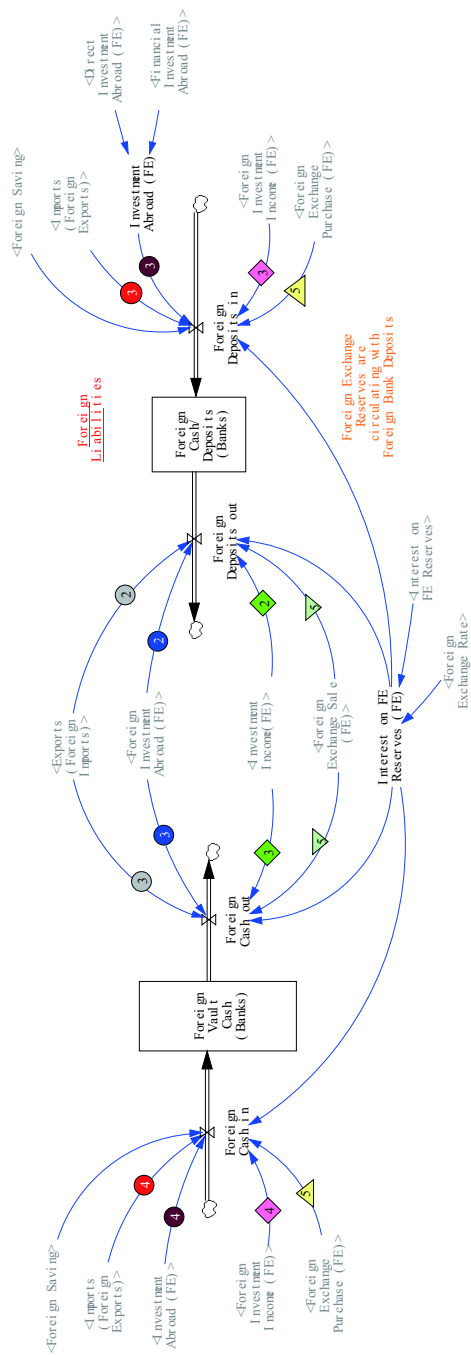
<Direct Investment Abroad (FE)>
<Financial Investment Abroad (FE)>
<Foreign Saving>
<Imports (Foreign Exports)>
Investment Abroad (FE)
<Foreign Investment Income (FE)>
<Foreign Exchange Purchase (FE)>
3
3
3
5
Foreign Deposits in
Foreign Liabilities
Foreign Cash/ Deposits (Banks)
Foreign Exchange Reserves are circulating with Foreign Bank Deposits
2
2
2
5
Foreign Deposits out
<Exports (Foreign Imports)>
<Foreign Investment Abroad (FE)>
<Investment Income(FE)>
<Foreign Exchange Sale (FE)>
<Interest on FE Reserves>
<Foreign Exchange Rate>
Interest on FE Reserves (FE)
3
3
3
5
Foreign Cash out
Foreign Vault Cash (Banks)
Foreign Cash in
4
4
4
5
<Foreign Saving>
<Imports (Foreign Exports)>
<Investment Abroad (FE)>
<Foreign Investment Income (FE)>
<Foreign Exchange Purchase (FE)>